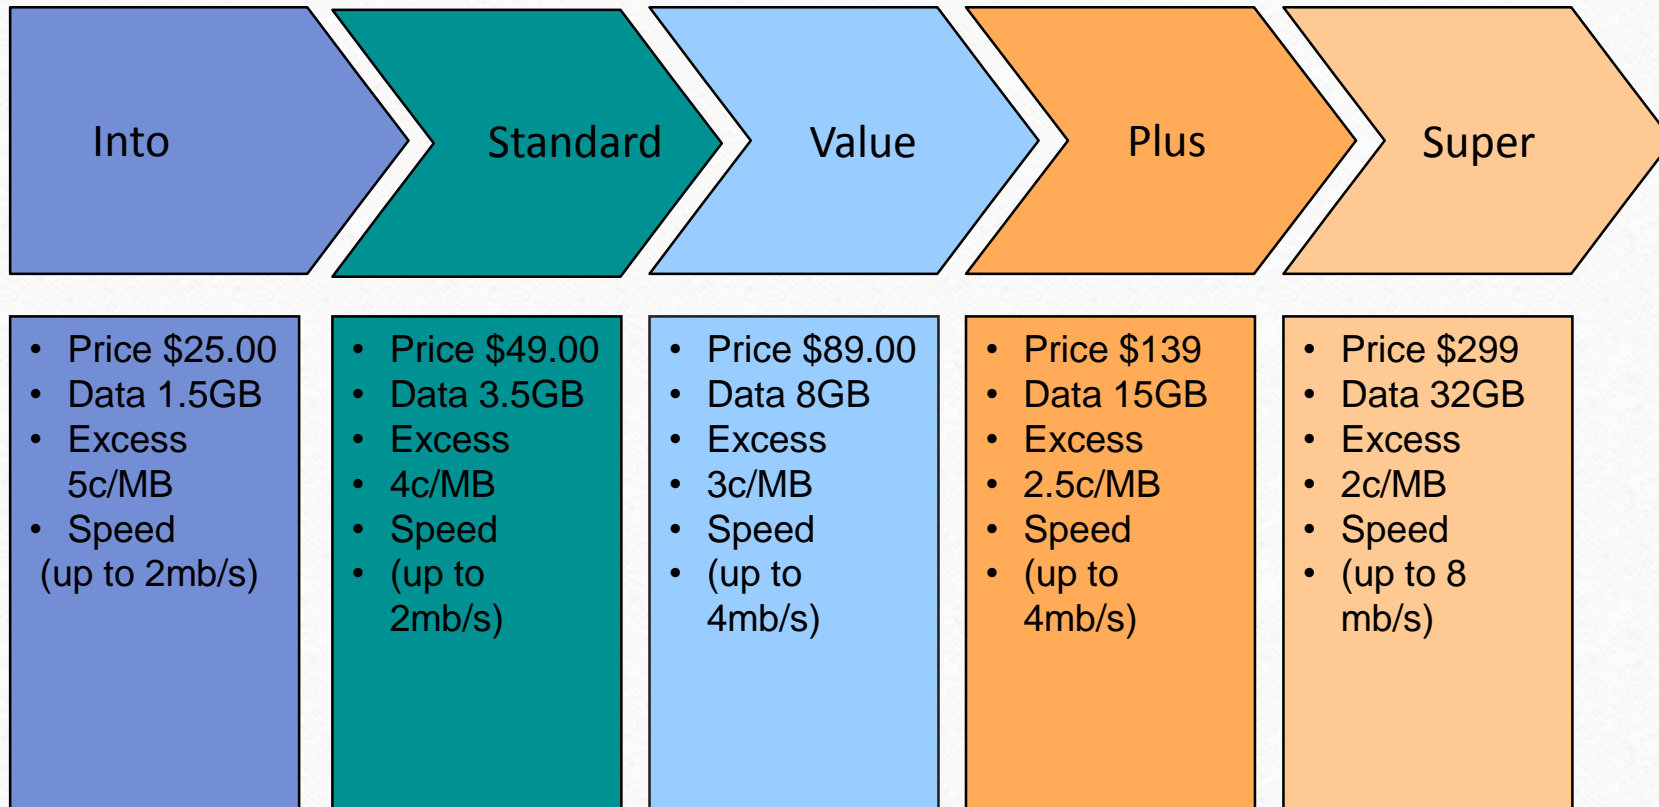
Into

Standard

Value

Plus

Super

- Price \$25.00
- Data 1.5GB
- Excess 5c/MB
- Speed (up to 2mb/s)

- Price \$49.00
- Data 3.5GB
- Excess
- 4c/MB
- Speed
- (up to 2mb/s)

- Price \$89.00
- Data 8GB
- Excess
- 3c/MB
- Speed
- (up to 4mb/s)

- Price \$139
- Data 15GB
- Excess
- 2.5c/MB
- Speed
- (up to 4mb/s)

- Price \$299
- Data 32GB
- Excess
- 2c/MB
- Speed
- (up to 8 mb/s)